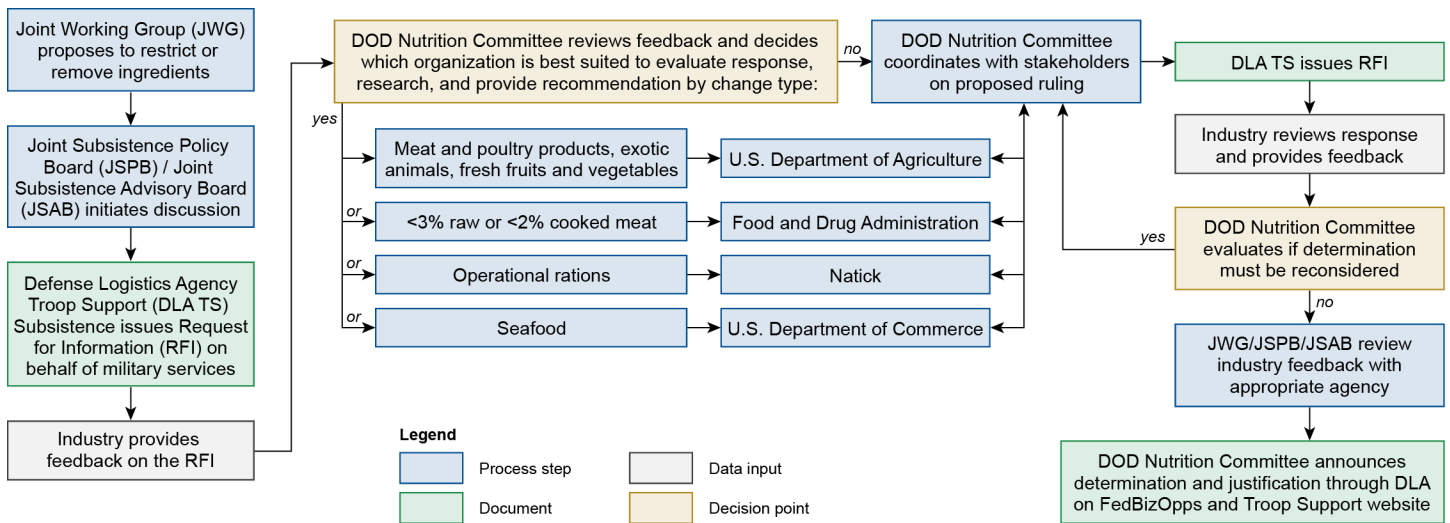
Joint Working Group (JWG) proposes to restrict or remove ingredients

Joint Subsistence Policy Board (JSPB) / Joint Subsistence Advisory Board (JSAB) initiates discussion

Defense Logistics Agency Troop Support (DLA TS) Subsistence issues Request for Information (RFI) on behalf of military services

Industry provides feedback on the RFI

DOD Nutrition Committee reviews feedback and decides which organization is best suited to evaluate response, research, and provide recommendation by change type:

no

DOD Nutrition Committee coordinates with stakeholders on proposed ruling

yes

Meat and poultry products, exotic animals, fresh fruits and vegetables

U.S. Department of Agriculture

or

<3% raw or <2% cooked meat

Food and Drug Administration

or

Operational rations

Natick

or

Seafood

U.S. Department of Commerce

DLA TS issues RFI

Industry reviews response and provides feedback

yes

DOD Nutrition Committee evaluates if determination must be reconsidered

no

JWG/JSPB/JSAB review industry feedback with appropriate agency

DOD Nutrition Committee announces determination and justification through DLA on FedBizOpps and Troop Support website

Legend

Process step

Data input

Document

Decision point